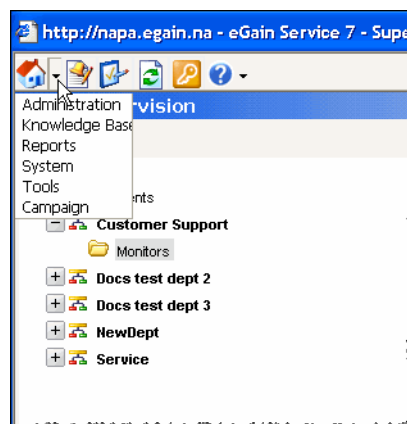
http://napa.egain.na - eGain Service 7 - Supe

Administration
Knowledge Base
Reports
System
Tools
Campaign

rvision

ents

Customer Support

Monitors

Docs test dept 2

Docs test dept 3

NewDept

Service